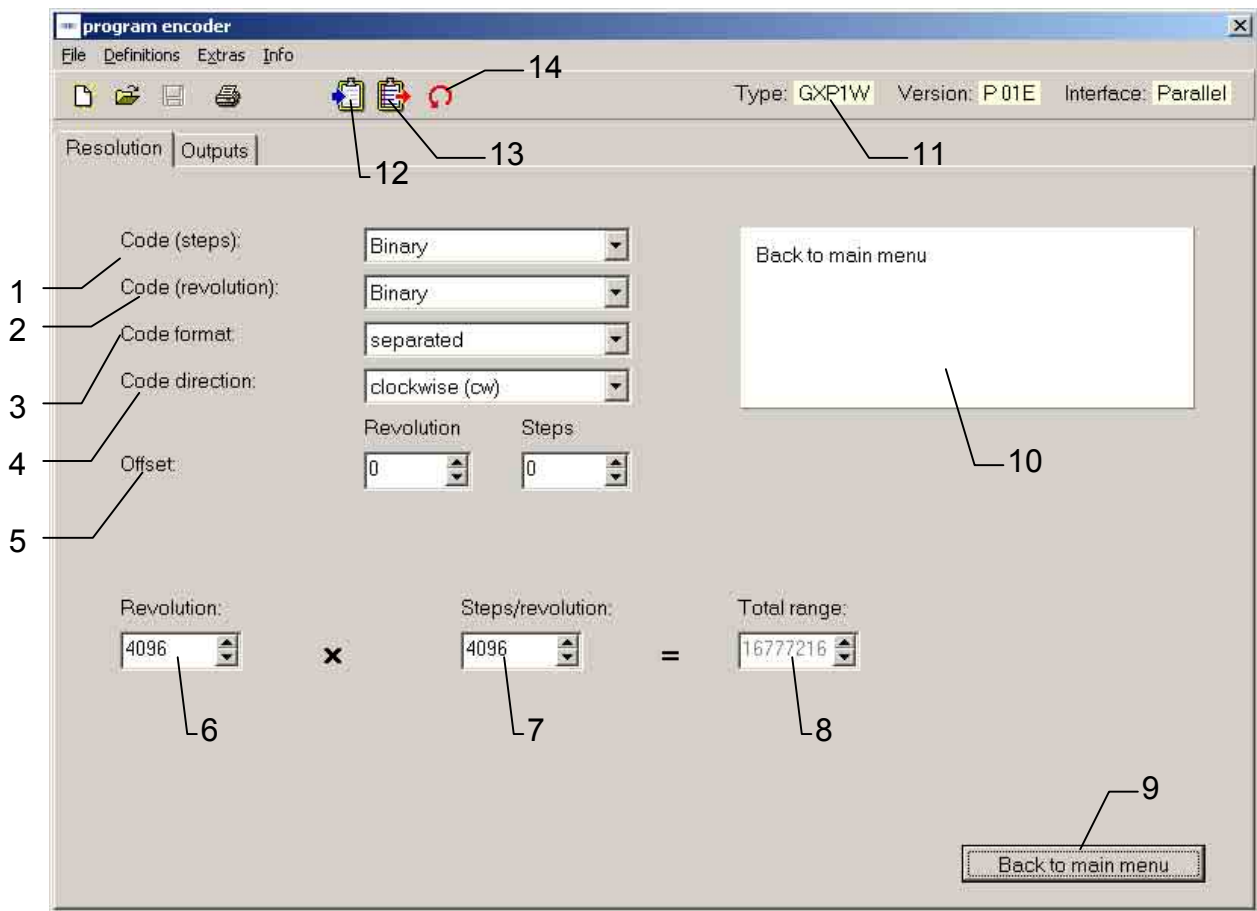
program encoder

File Definitions Extras Info

14

Type: GXP1W Version: P 01E Interface: Parallel

Resolution Outputs

13

11

12

Code (steps): Binary

Back to main menu

1

Code (revolution): Binary

2

Code format: separated

3

Code direction: clockwise (cw)

4

Revolution Steps

10

Offset: 0 0

5

Revolution: 4096 × Steps/revolution: 4096 = Total range: 16777216

6

7

8

9

Back to main menu